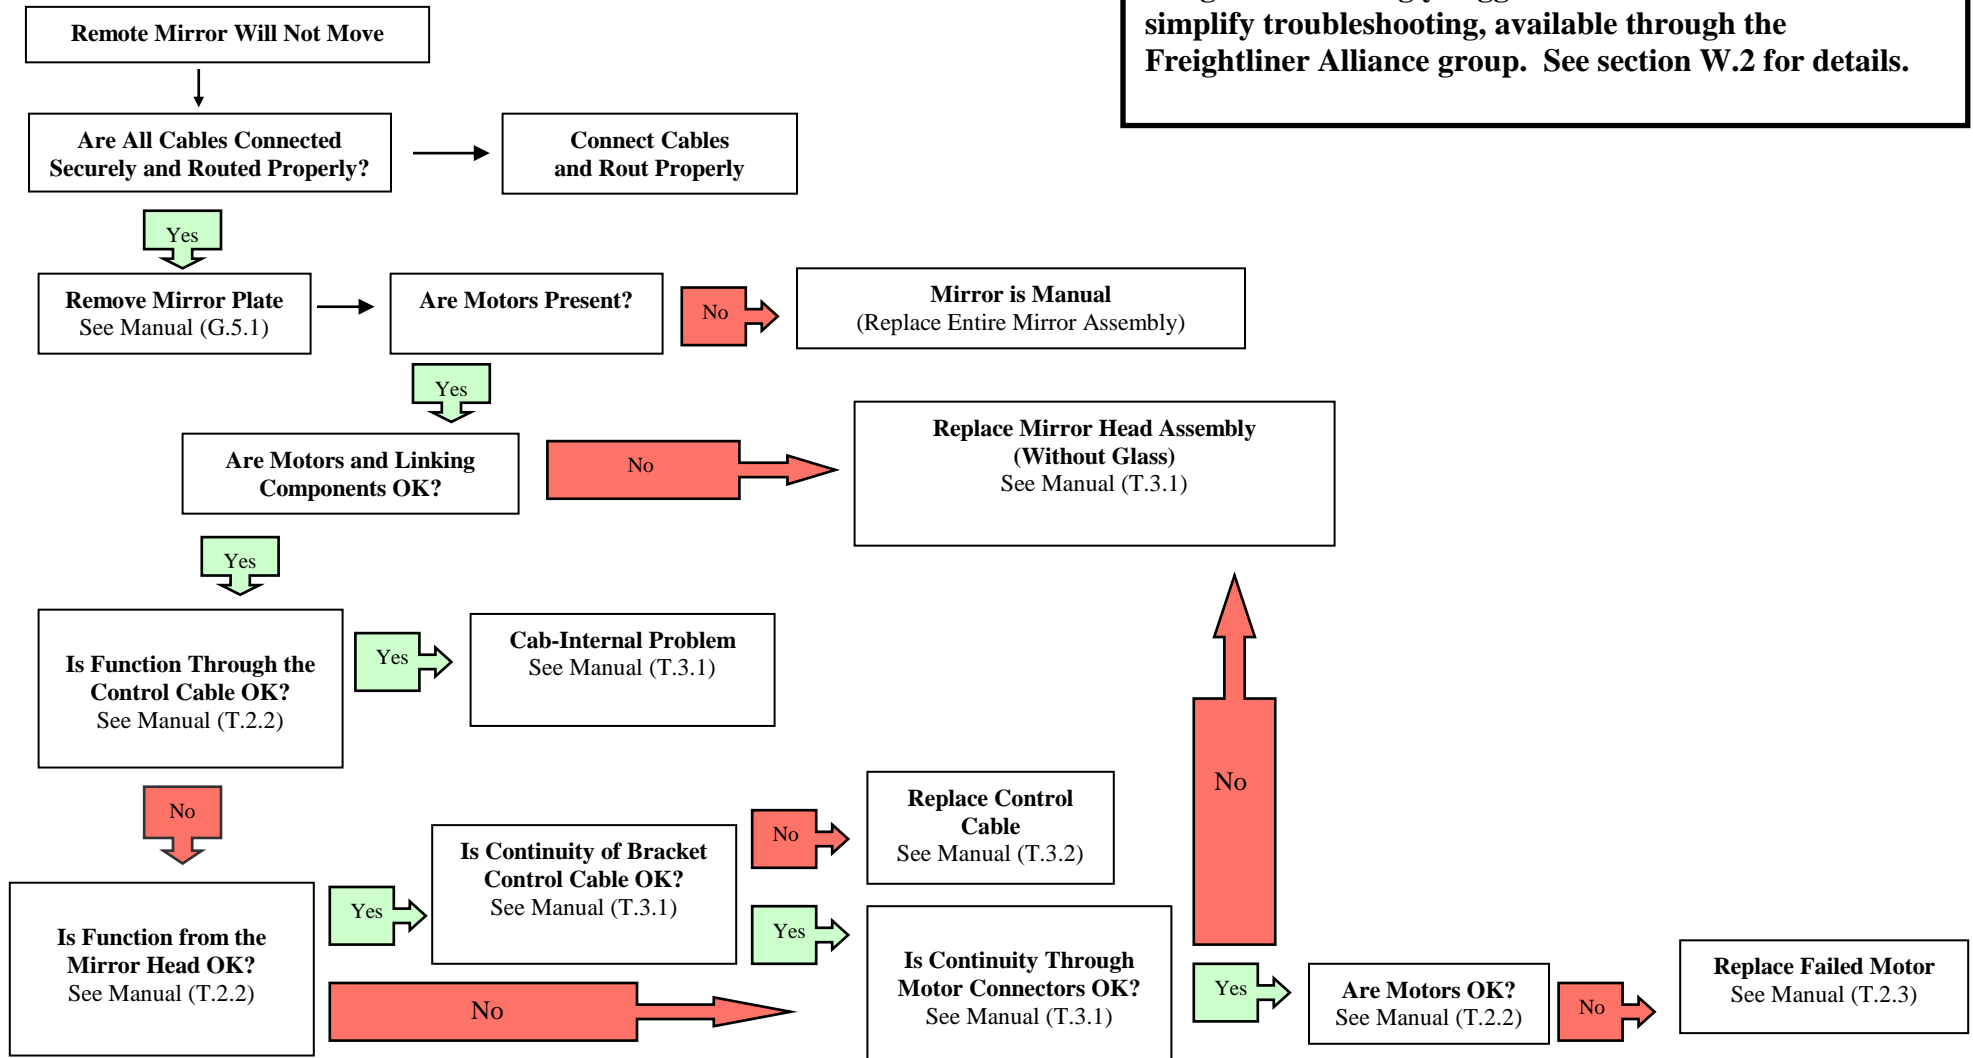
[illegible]
simplify troubleshooting, available through the Freightliner Alliance group. See section W.2 for details.

Remote Mirror Will Not Move

Are All Cables Connected Securely and Routed Properly?

Connect Cables and Rout Properly

Yes

Remove Mirror Plate
See Manual (G.5.1)

Are Motors Present?

No

Mirror is Manual
(Replace Entire Mirror Assembly)

Yes

Are Motors and Linking Components OK?

No

Replace Mirror Head Assembly (Without Glass)
See Manual (T.3.1)

Yes

Is Function Through the Control Cable OK?
See Manual (T.2.2)

Yes

Cab-Internal Problem
See Manual (T.3.1)

No

No

Replace Control Cable
See Manual (T.3.2)

Is Continuity of Bracket Control Cable OK?
See Manual (T.3.1)

Yes

Yes

Is Function from the Mirror Head OK?
See Manual (T.2.2)

No

Is Continuity Through Motor Connectors OK?
See Manual (T.3.1)

No

Yes

Are Motors OK?
See Manual (T.2.2)

No

Replace Failed Motor
See Manual (T.2.3)